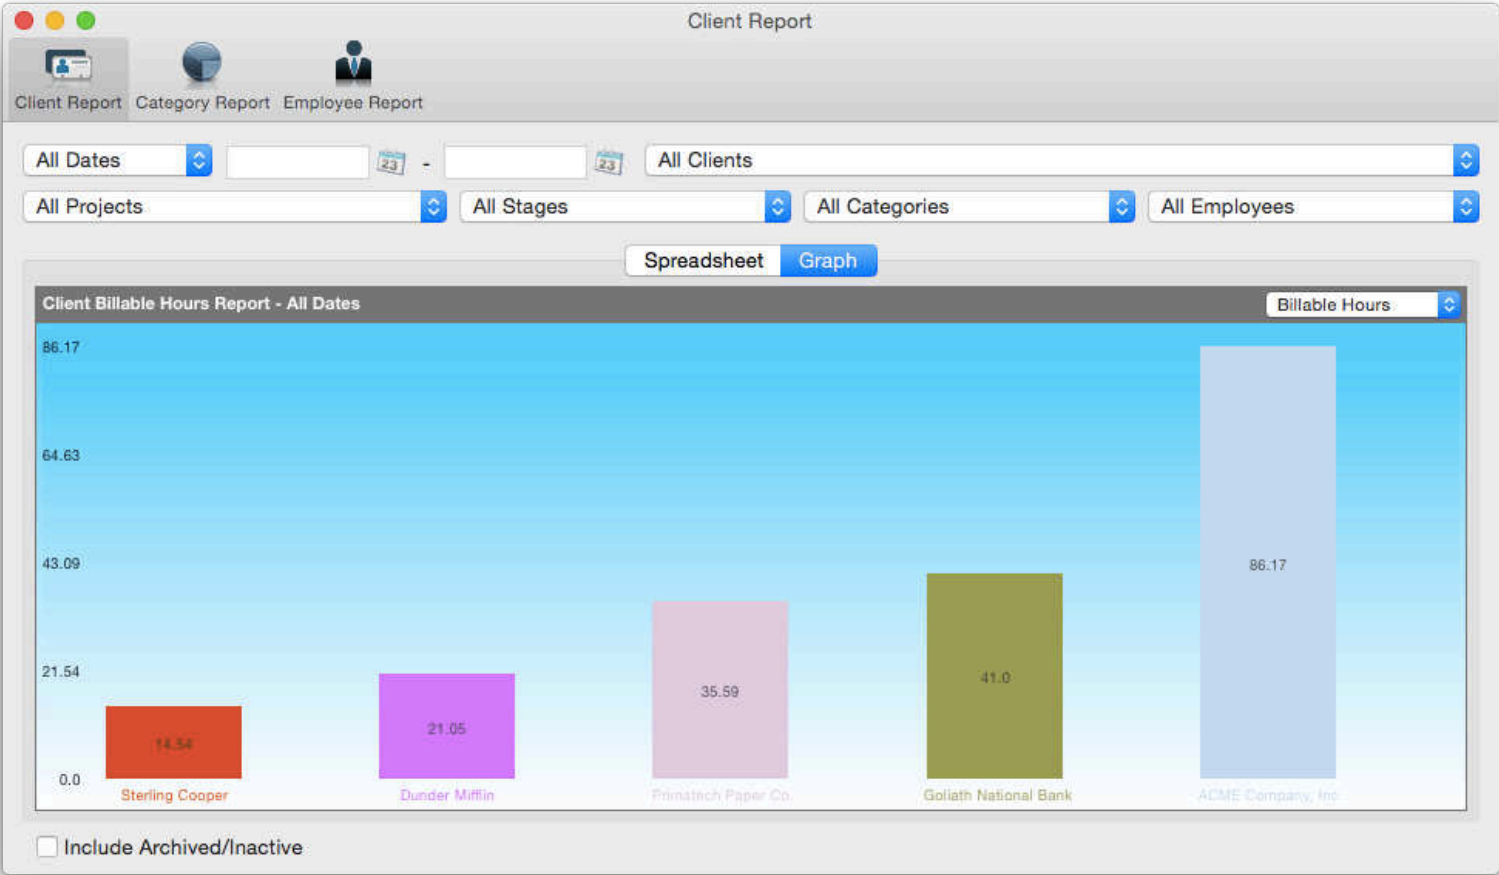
Client Report

Client Report
Category Report
Employee Report

All Dates
23 - 23
All Clients

All Projects
All Stages
All Categories
All Employees

Spreadsheet
Graph

Client Billable Hours Report - All Dates
Billable Hours

86.17
64.63
43.09
21.54
0.0

14.54
21.05
35.59
41.0
86.17

Sterling Cooper
Dunder Mifflin
Primatech Paper Co.
Goliath National Bank
ACME Company, Inc

Include Archived/Inactive